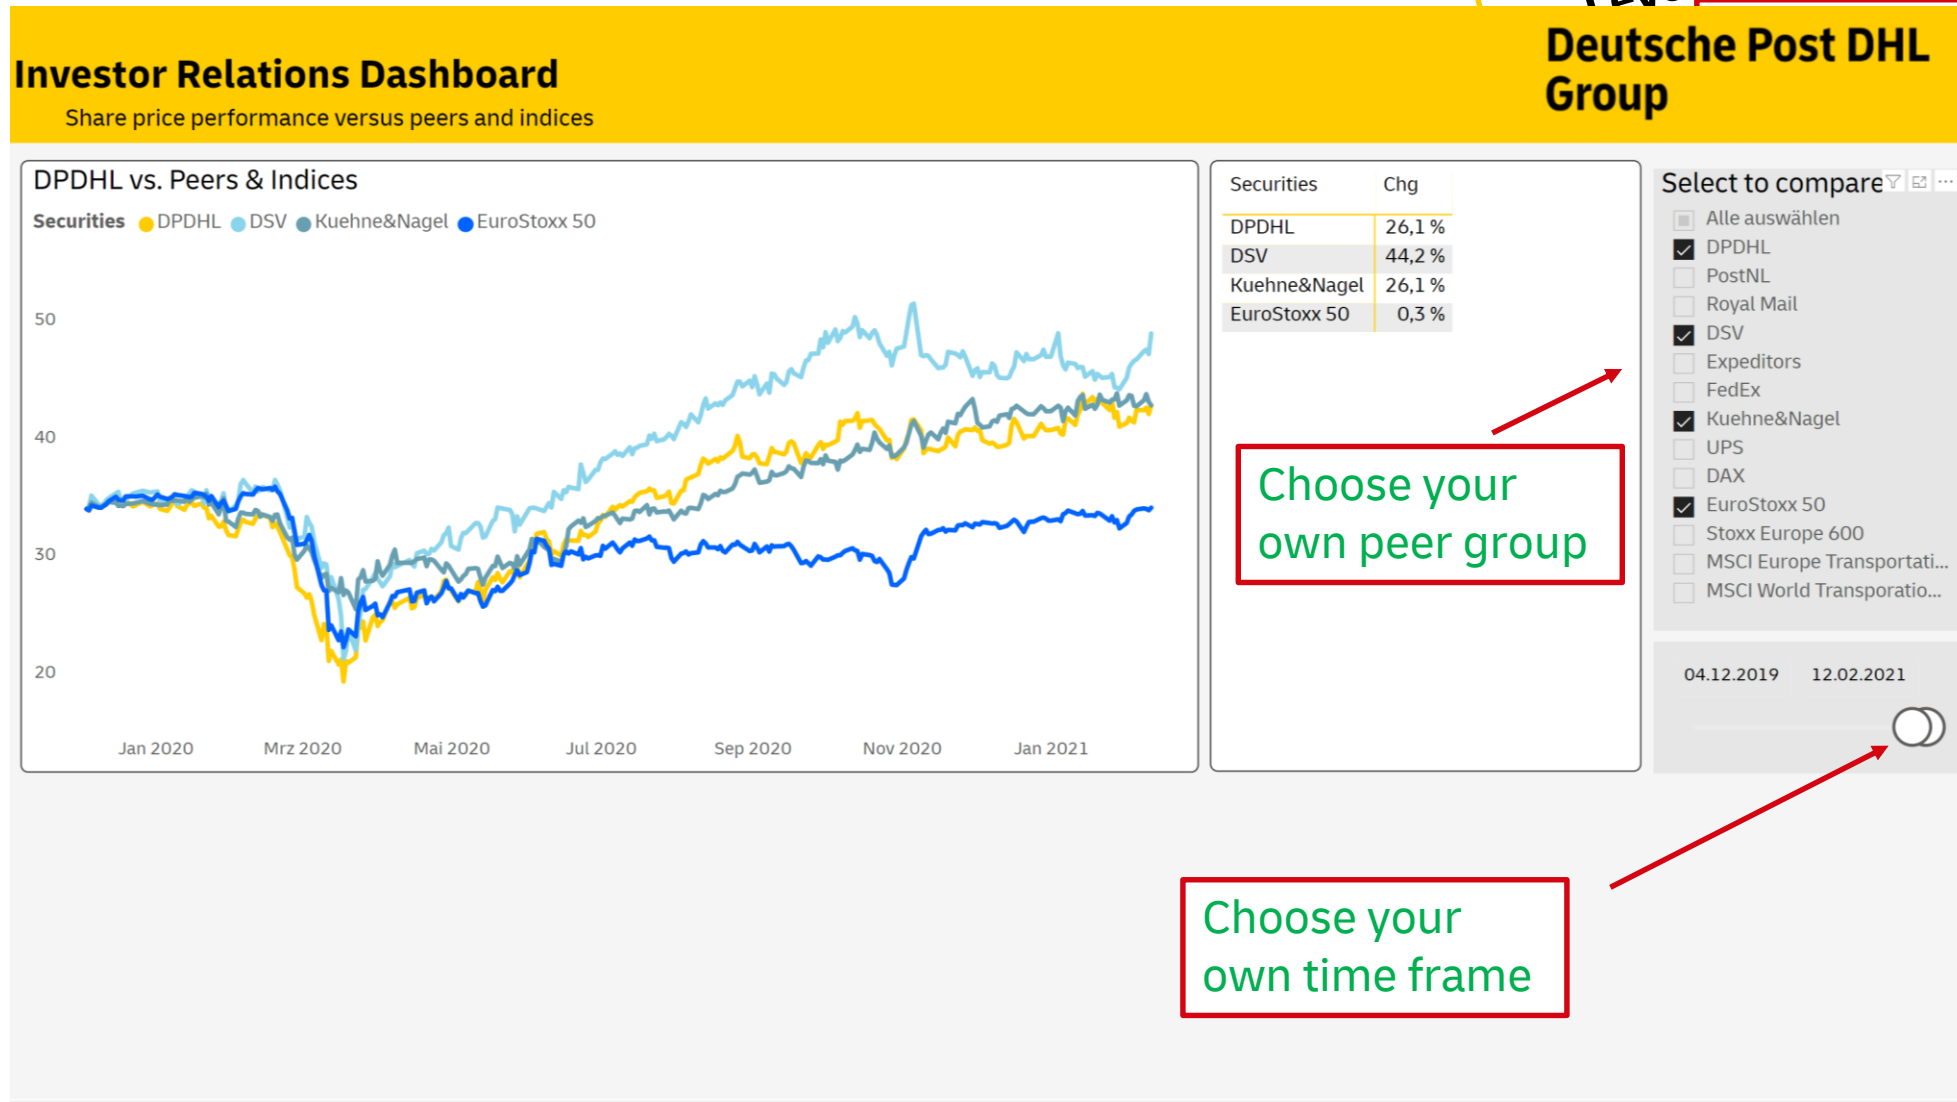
Investor Relations Dashboard
Share price performance versus peers and indices

Deutsche Post DHL Group

DPDHL vs. Peers & Indices

Securities DPDHL DSV Kuehne&Nagel EuroStoxx 50

50
40
30
20

Jan 2020 Mrz 2020 Mai 2020 Jul 2020 Sep 2020 Nov 2020 Jan 2021

| Securities | Chg |
|---|---|
| DPDHL | 26,1 % |
| DSV | 44,2 % |
| Kuehne&Nagel | 26,1 % |
| EuroStoxx 50 | 0,3 % |

Choose your own peer group

Select to compare
Alle auswählen
DPDHL
PostNL
Royal Mail
DSV
Expeditors
FedEx
Kuehne&Nagel
UPS
DAX
EuroStoxx 50
Stoxx Europe 600
MSCI Europe Transportati...
MSCI World Transporatio...

04.12.2019 12.02.2021

Choose your own time frame